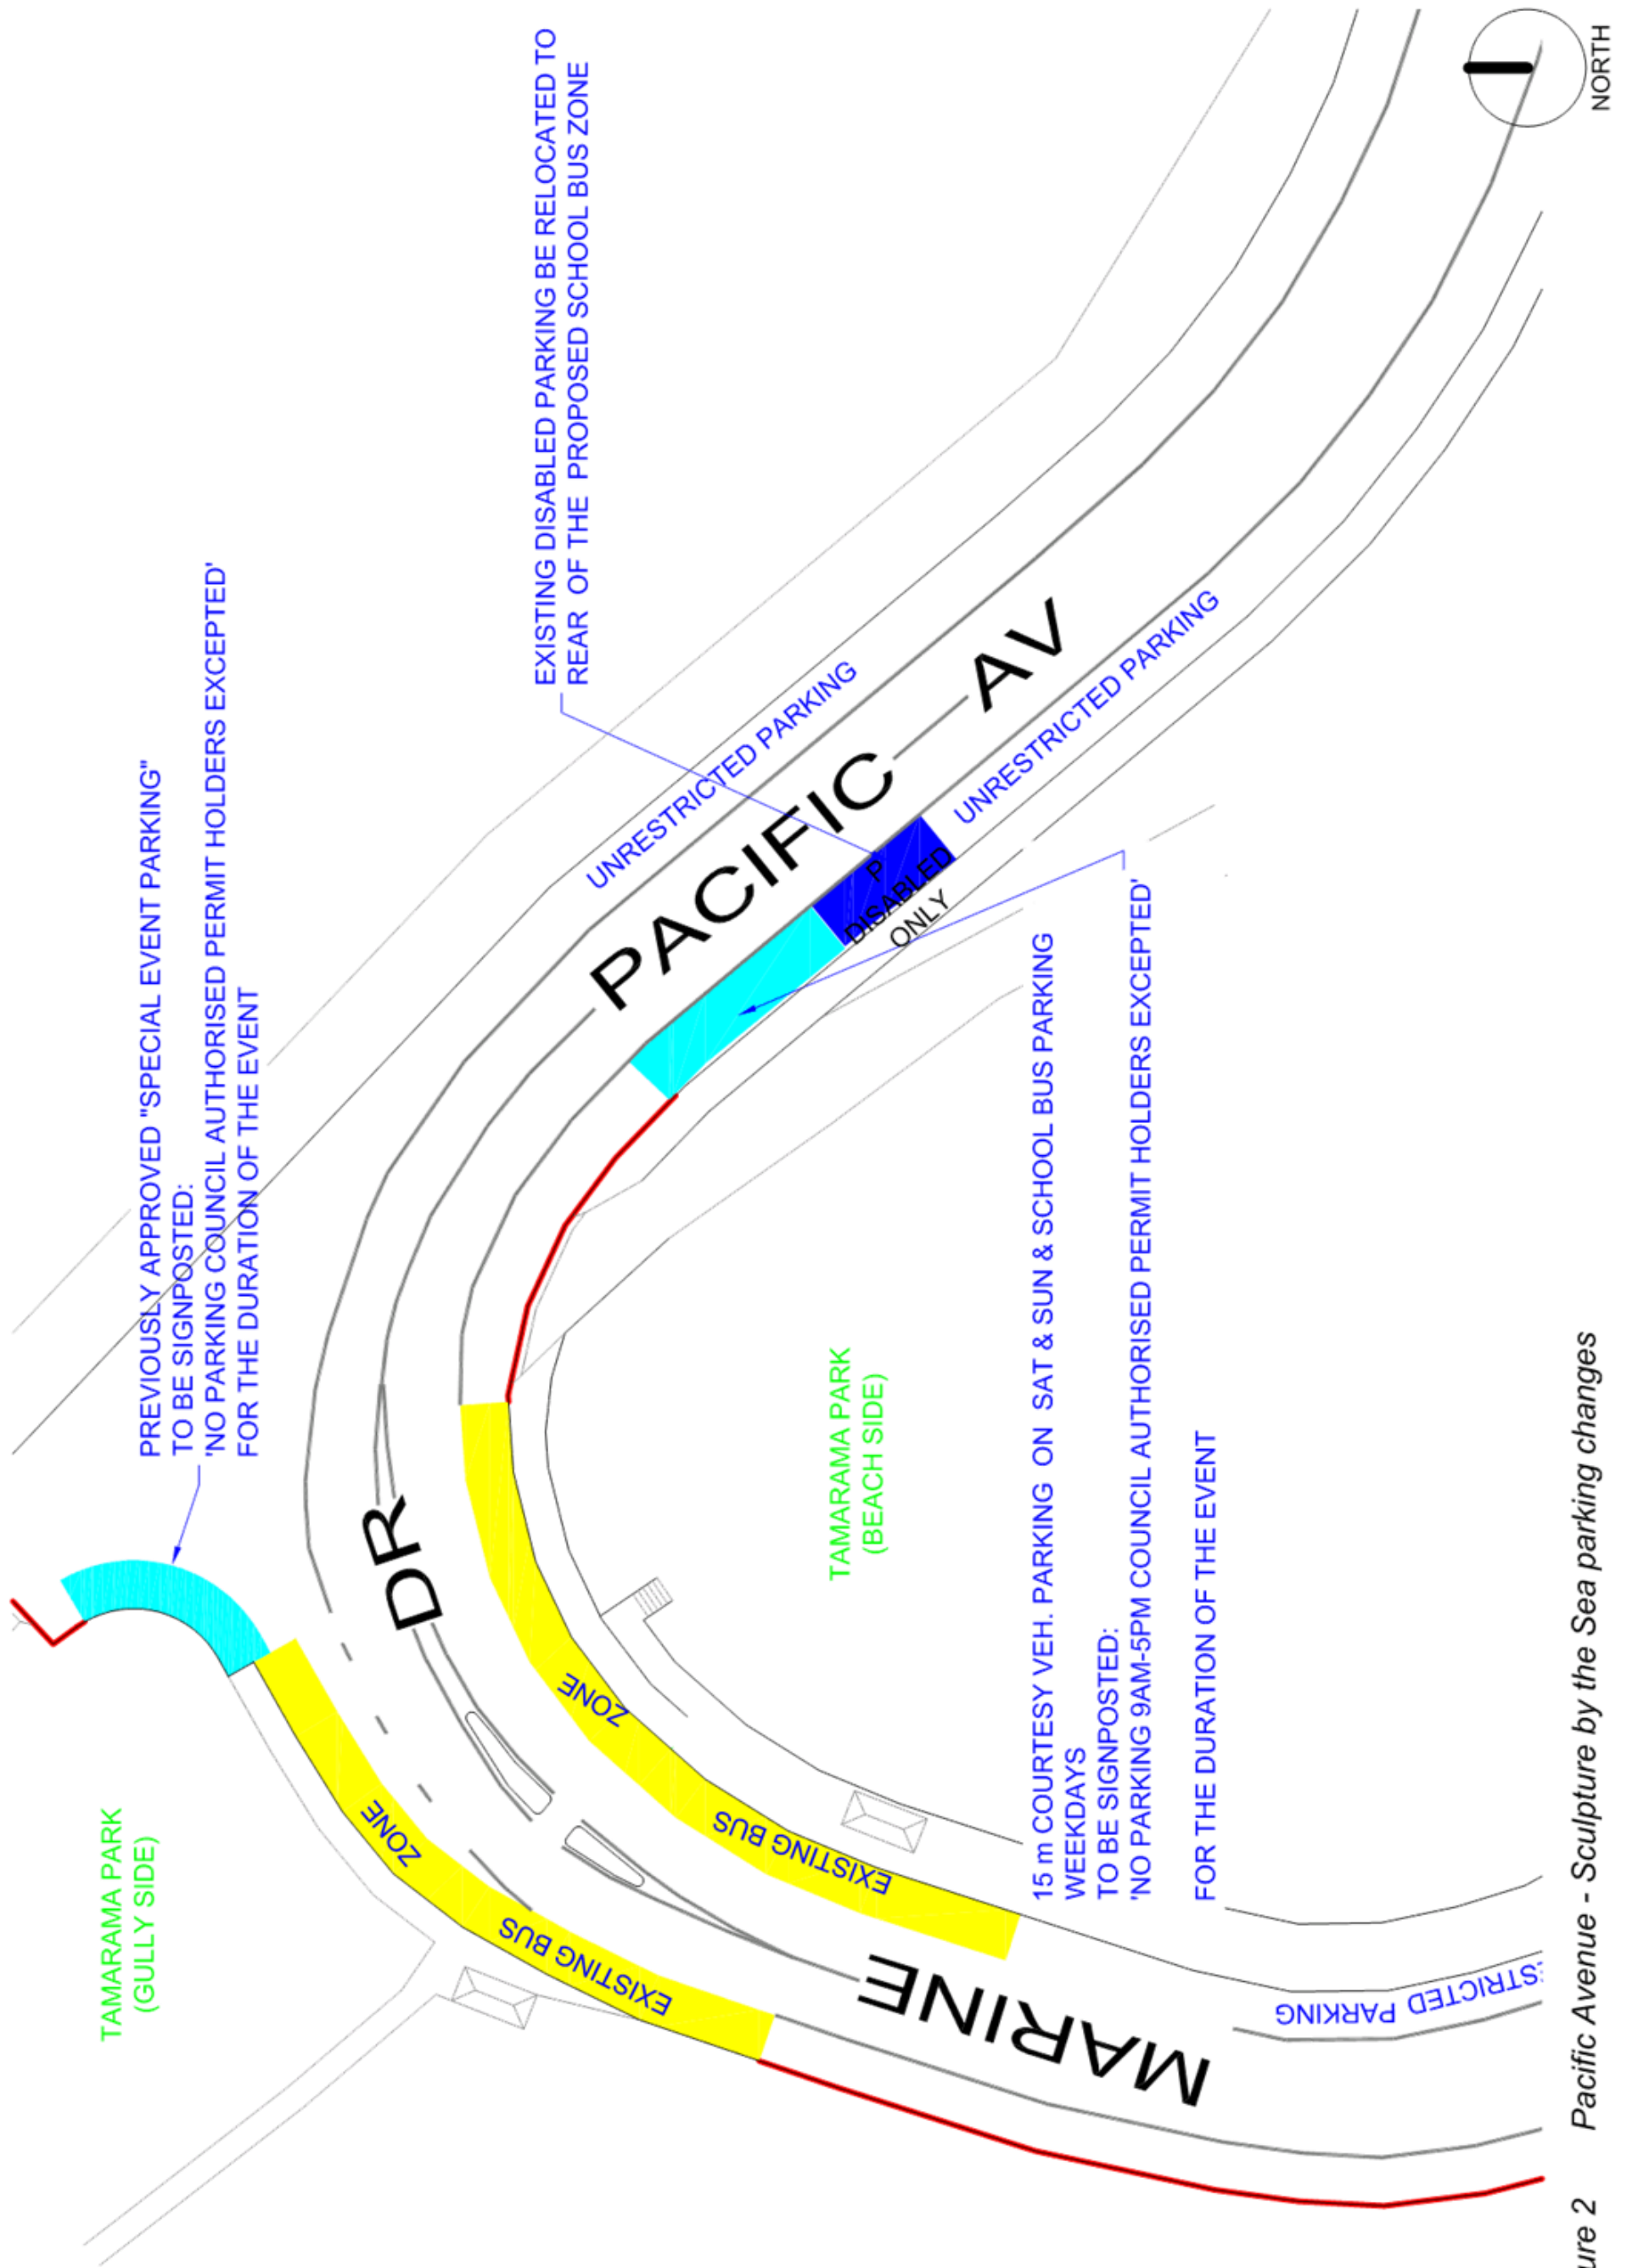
NORTH

EXISTING DISABLED PARKING BE RELOCATED TO REAR OF THE PROPOSED SCHOOL BUS ZONE

PREVIOUSLY APPROVED "SPECIAL EVENT PARKING" TO BE SIGNPOSTED: 'NO PARKING COUNCIL AUTHORISED PERMIT HOLDERS EXCEPTED' FOR THE DURATION OF THE EVENT

UNRESTRICTED PARKING

PACIFIC AV

UNRESTRICTED PARKING

P DISABLED ONLY

15 m COURTESY VEH. PARKING ON SAT & SUN & SCHOOL BUS PARKING WEEKDAYS
TO BE SIGNPOSTED:
'NO PARKING 9AM-5PM COUNCIL AUTHORISED PERMIT HOLDERS EXCEPTED'
FOR THE DURATION OF THE EVENT

TAMARAMA PARK (BEACH SIDE)

DR

ZONE

EXISTING BUS

TAMARAMA PARK (GULLY SIDE)

ZONE

EXISTING BUS

MARINE

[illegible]STRICTED PARKING

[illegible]ure 2 Pacific Avenue - Sculpture by the Sea parking changes